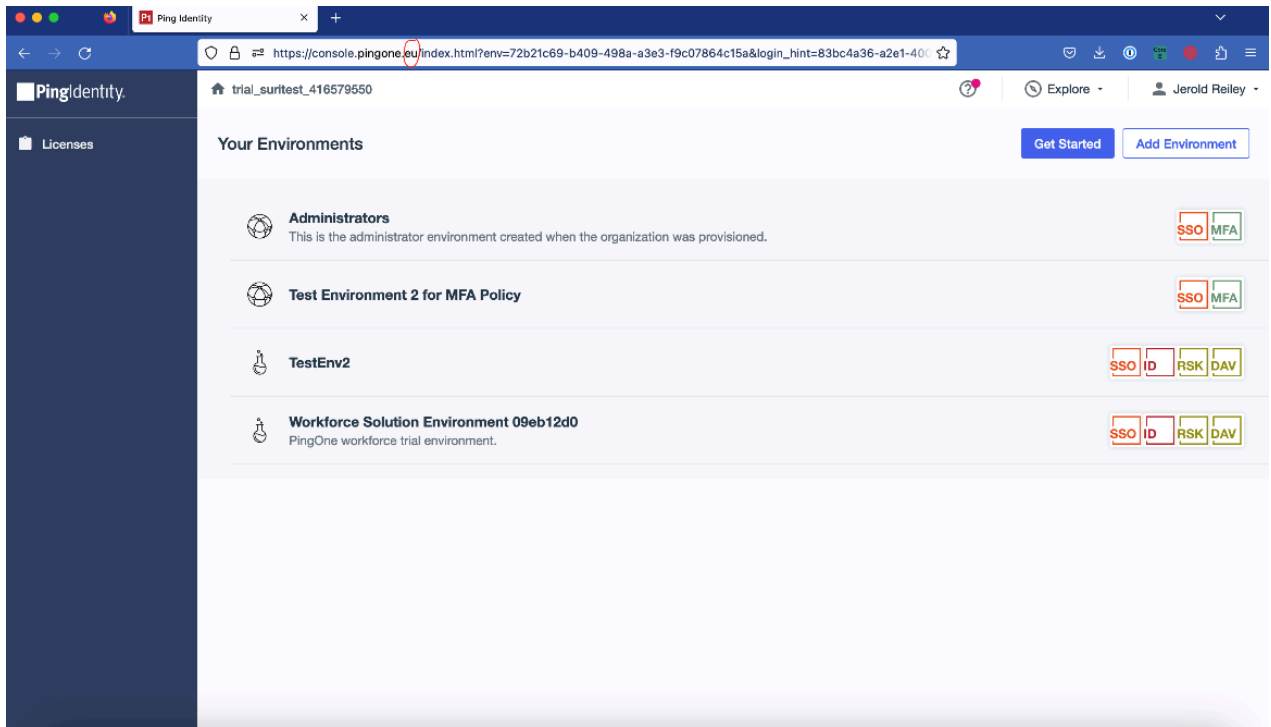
Ping Identity

https://console.pingone.eu/index.html?env=72b21c69-b409-498a-a3e3-f9c07864c15a&login_hint=83bc4a36-a2e1-400

PingIdentity.

Licenses

trial_suritest_416579550

Explore

Jerold Reiley

Your Environments

Get Started

Add Environment

Administrators
This is the administrator environment created when the organization was provisioned.

SSO MFA

Test Environment 2 for MFA Policy

SSO MFA

TestEnv2

SSO ID RSK DAV

Workforce Solution Environment 09eb12d0
PingOne workforce trial environment.

SSO ID RSK DAV